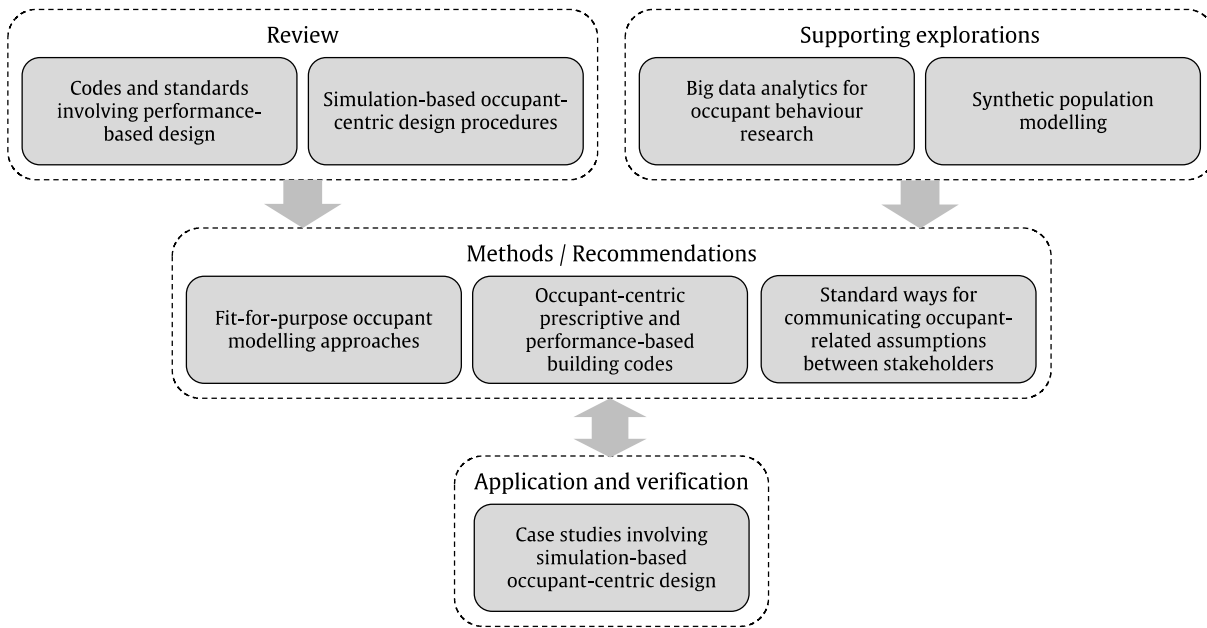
Review

Codes and standards involving performance-based design

Simulation-based occupant-centric design procedures

Supporting explorations

Big data analytics for occupant behaviour research

Synthetic population modelling

Methods / Recommendations

Fit-for-purpose occupant modelling approaches

Occupant-centric prescriptive and performance-based building codes

Standard ways for communicating occupant-related assumptions between stakeholders

Application and verification

Case studies involving simulation-based occupant-centric design